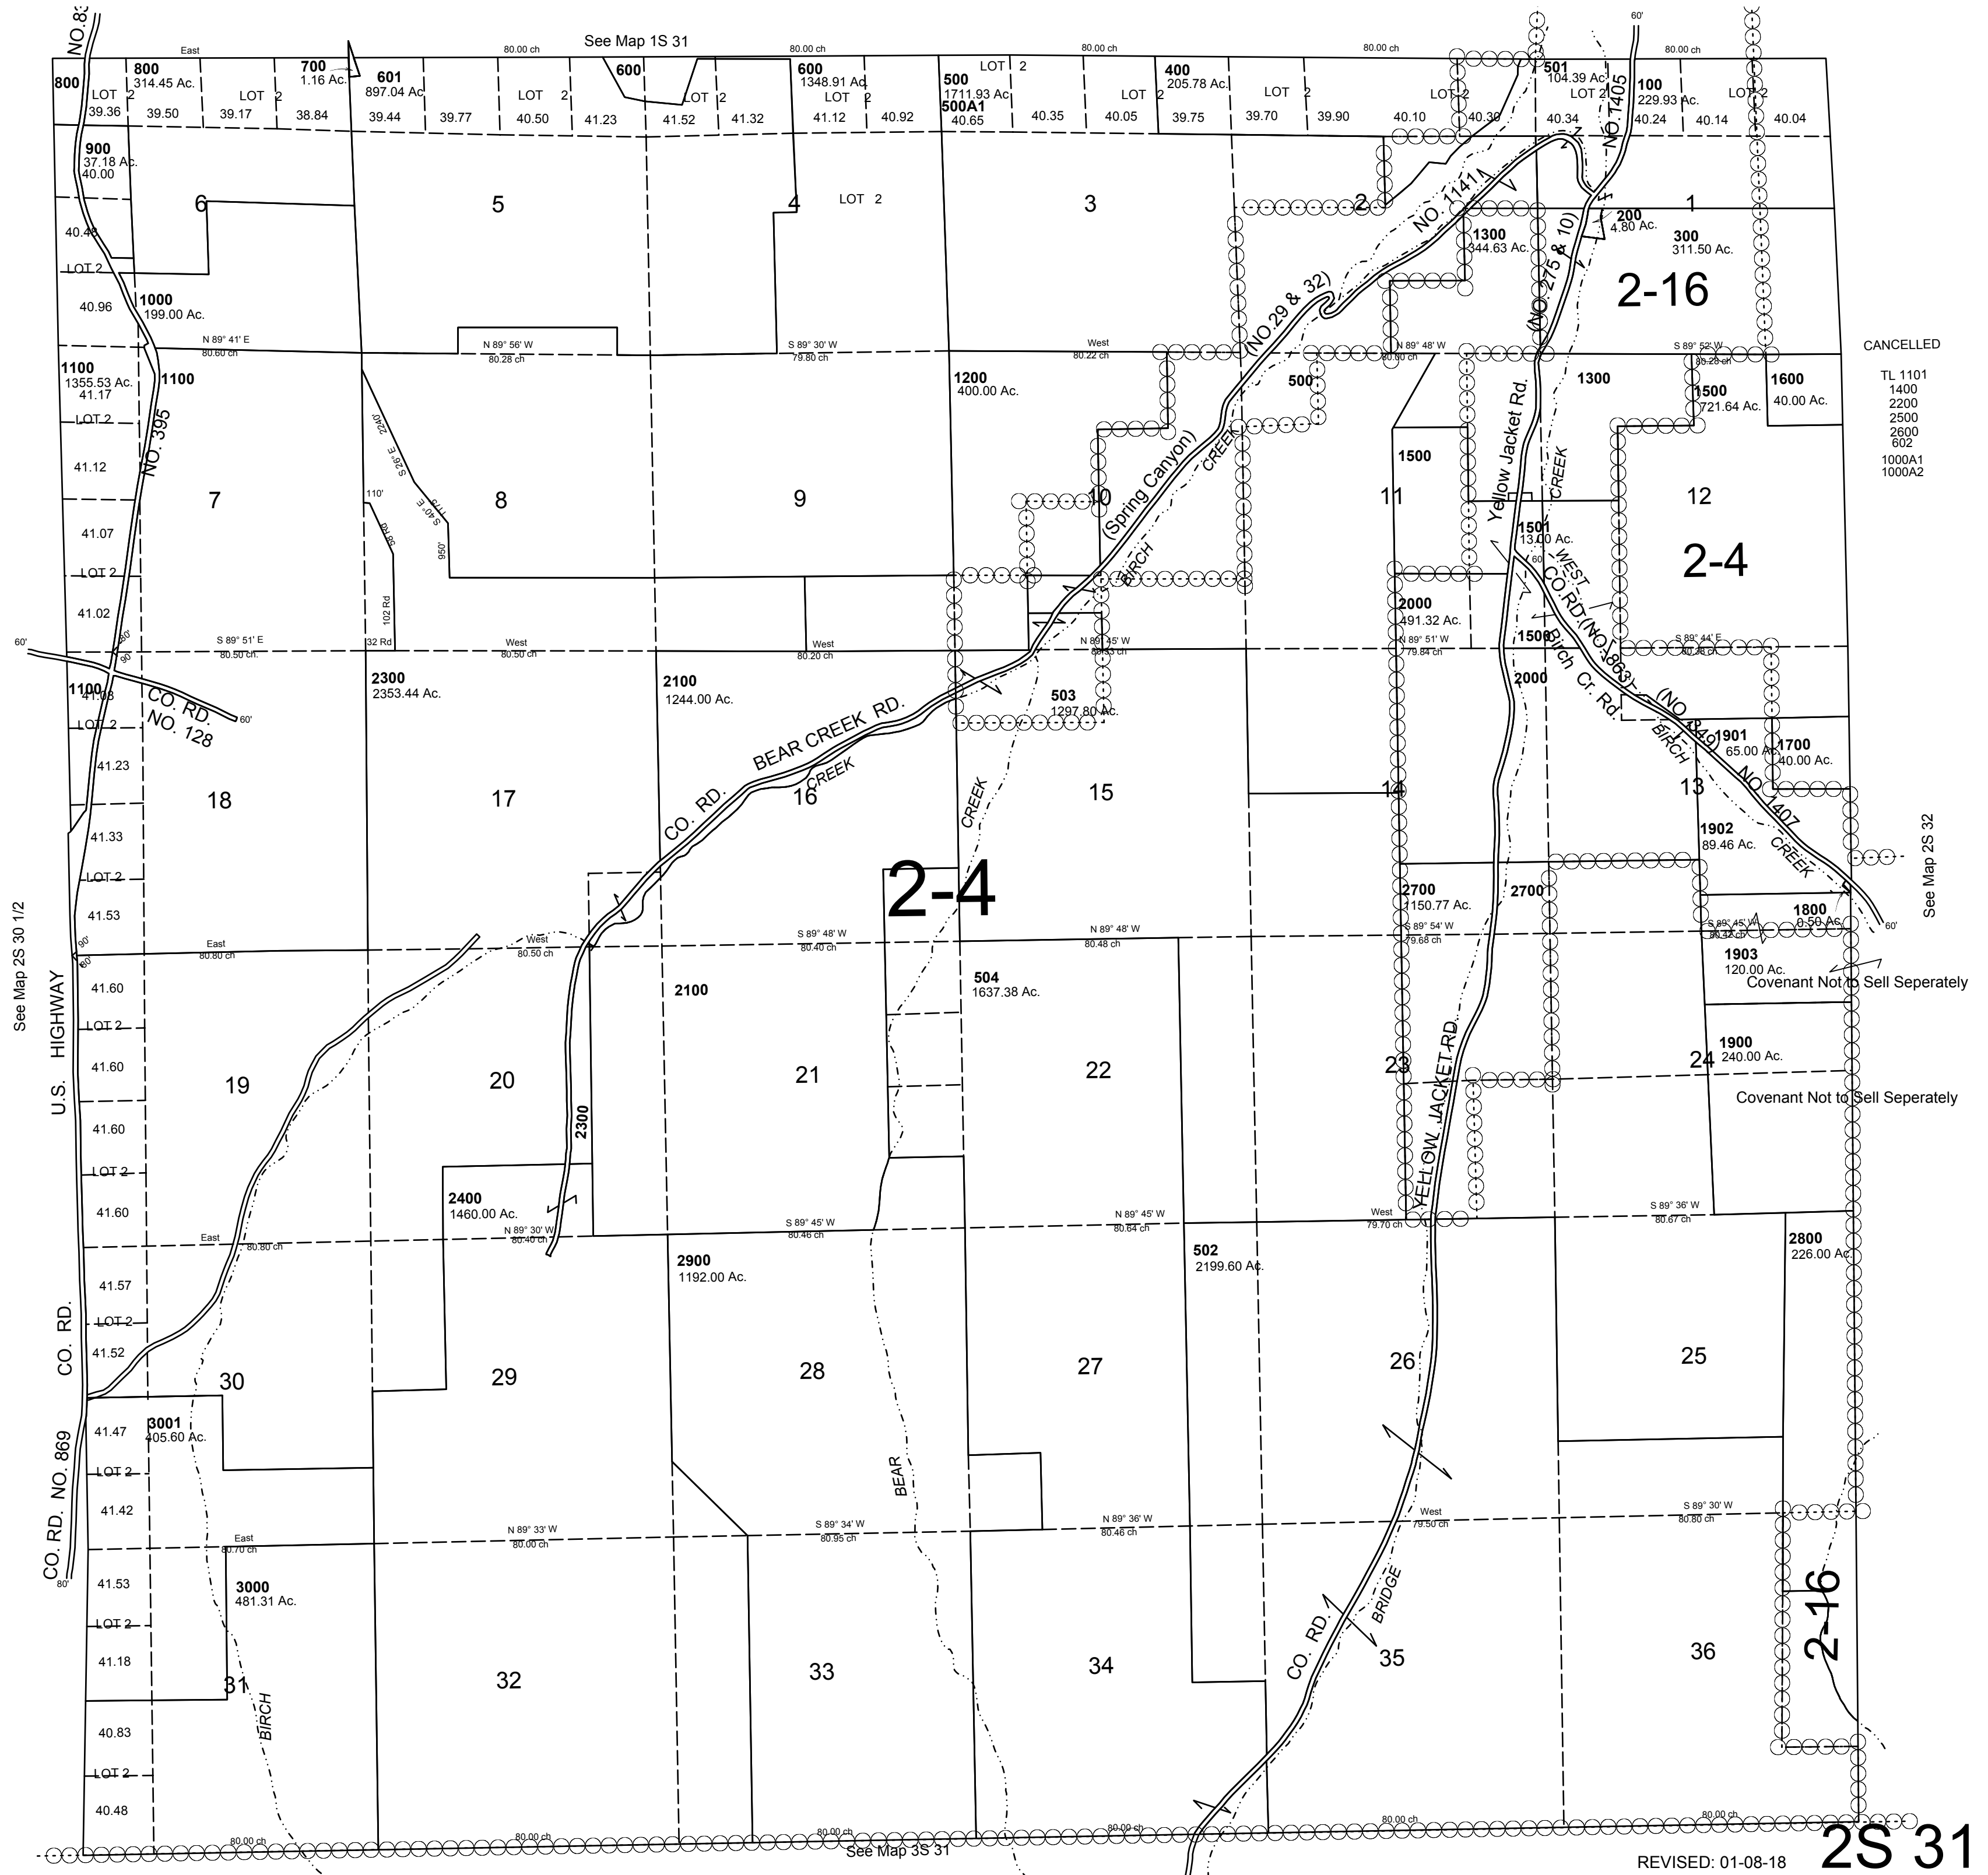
See Map 1S 31

NO. 83

East 80.00 ch 80.00 ch 80.00 ch 80.00 ch 80.00 ch

800
800 314.45 Ac.
LOT 2
39.36 39.50
LOT 2
39.17 38.84
700 1.16 Ac.
601 897.04 Ac
39.44 39.77
LOT 2
40.50 41.23
600
LOT 2
41.52 41.32
600 1348.91 Ac
LOT 2
41.12 40.92
500 1711.93 Ac
500A1
40.65
LOT 2
40.35 40.05
400 205.78 Ac.
LOT 2
39.75 39.70
LOT 2
39.90 40.10
LOT 2
40.30
501 104.39 Ac
LOT 2
40.34
NO. 1405
100 229.93 Ac.
LOT 2
40.24 40.14 40.04

60'

900 37.18 Ac.
40.00
6
5
4
LOT 2
3
2
1
NO. 1141
200 4.80 Ac.
300 311.50 Ac.
1300 344.63 Ac.
(NO. 275 & 10)
2-16
40.48
LOT 2
40.96
1000 199.00 Ac.
(NO 29 & 32)

N 89° 41' E 80.60 ch
N 89° 56' W 80.28 ch
S 89° 30' W 79.80 ch
West 80.22 ch
N 89° 48' W 80.60 ch
S 89° 52' W 80.28 ch

CANCELLED
TL 1101
1400
2200
2500
2600
602
1000A1
1000A2

1100 1355.53 Ac.
41.17
1100
LOT 2
41.12
NO. 395
1200 400.00 Ac.
500
1300
1500 721.64 Ac.
1600 40.00 Ac.
1500
(Spring Canyon)
CREEK
BIRCH
Yellow Jacket Rd.
CREEK
7
8
9
10
11
12
2-4
224.0'
S 26° E
110'
S 40° E
950'
41.07
LOT 2
41.02
1501 13.00 Ac.
WEST
CO. RD. (NO. 863)
60'
2000 491.32 Ac.
60'
S 89° 51' E 80.50 ch.
102 Rd
32 Rd
West 80.50 ch
West 80.20 ch
N 89° 45' W 80.53 ch
N 89° 51' W 79.84 ch
1500
S 89° 44' E 80.36 ch
Birch Cr. Rd.
(NO. 1140)
2000
1100
41.08
CO. RD. NO. 128
60'
90'
80'
2300 2353.44 Ac.
2100 1244.00 Ac.
503 1297.80 Ac.
LOT 2
BEAR CREEK RD.
CO. RD.
CREEK
1901 65.00 Ac.
BIRCH
1700 40.00 Ac.
NO. 1407
41.23
18
17
16
15
14
13
CREEK
41.33
LOT 2
41.53
2-4
1902 89.46 Ac.
CREEK
See Map 2S 32
2700 1150.77 Ac.
2700
1800 0.50 Ac.
60'
90'
80'
East 80.80 ch
West 80.50 ch
S 89° 48' W 80.40 ch
N 89° 48' W 80.48 ch
S 89° 54' W 79.68 ch
S 89° 45' W 80.32 ch
1903 120.00 Ac.
Covenant Not to Sell Seperately
See Map 2S 30 1/2
U.S. HIGHWAY
41.60
LOT 2
41.60
2100
504 1637.38 Ac.
19
20
21
22
23
24
1900 240.00 Ac.
Covenant Not to Sell Seperately
YELLOW JACKET RD.
41.60
LOT 2
41.60
2300
2400 1460.00 Ac.
East 80.80 ch
N 89° 30' W 80.40 ch
S 89° 45' W 80.46 ch
N 89° 45' W 80.64 ch
West 79.70 ch
S 89° 36' W 80.67 ch
2800 226.00 Ac.
2900 1192.00 Ac.
502 2199.60 Ac.
41.57
LOT 2
41.52
CO. RD.
30
29
28
27
26
25
3001 405.60 Ac.
41.47
LOT 2
41.42
BEAR
CO. RD. NO. 869
80'
East 80.70 ch
N 89° 33' W 80.00 ch
S 89° 34' W 80.95 ch
N 89° 36' W 80.46 ch
West 79.50 ch
S 89° 30' W 80.80 ch
41.53
LOT 2
41.18
3000 481.31 Ac.
BRIDGE
CO. RD.
31
32
33
34
35
36
2-16
BIRCH
40.83
LOT 2
40.48
80.00 ch 80.00 ch 80.00 ch 80.00 ch 80.00 ch 80.00 ch
See Map 3S 31
REVISED: 01-08-18
2S 31